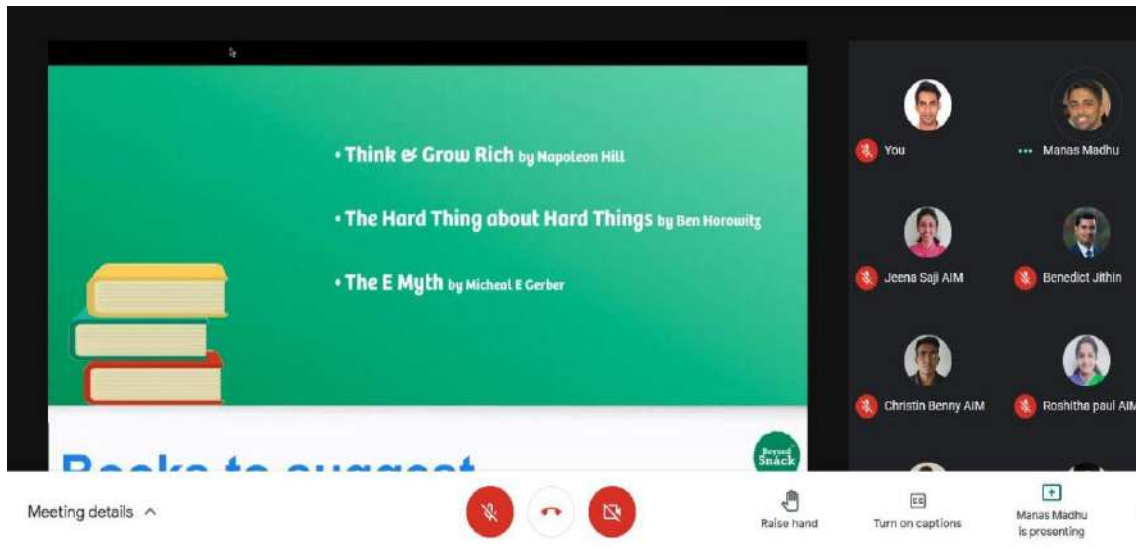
• Think & Grow Rich by Napoleon Hill

• The Hard Thing about Hard Things by Ben Horowitz

• The E Myth by Micheal E Gerber

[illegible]

Beyond Snack

You

Manas Madhu

Jeena Saji AIM

Benedict Jithin

Christin Benny AIM

Roshitha paul AIM

Meeting details

Raise hand

Turn on captions

Manas Madhu is presenting